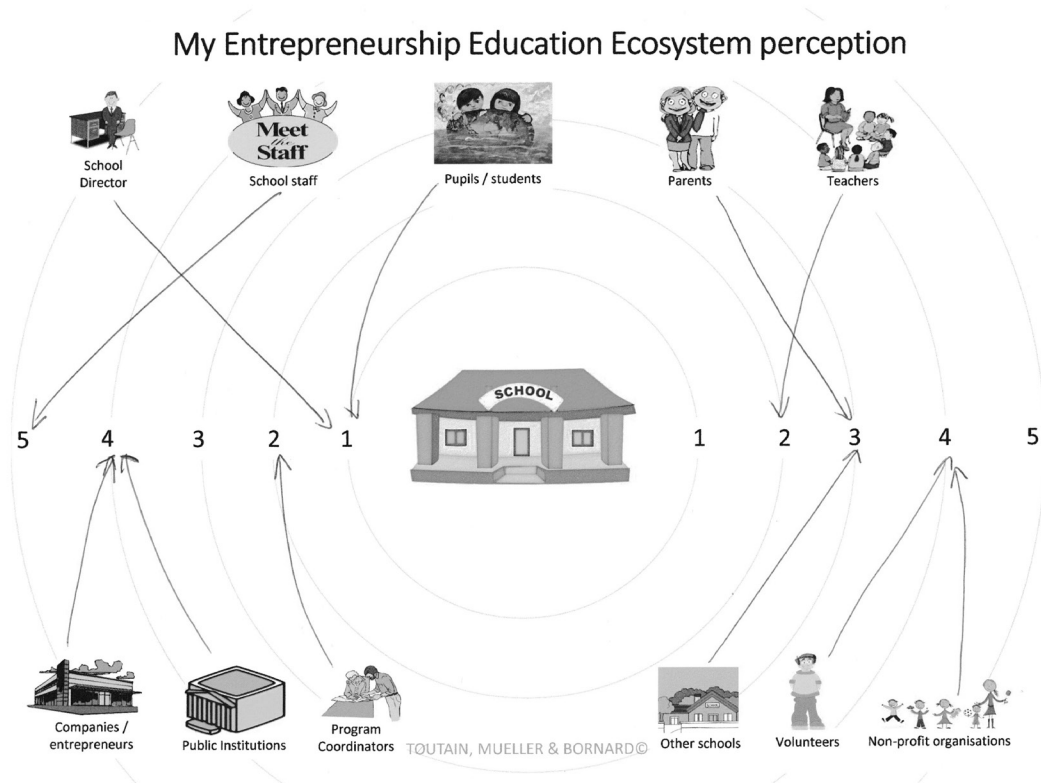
My Entrepreneurship Education Ecosystem perception

School Director

Meet the Staff

School staff

Pupils / students

Parents

Teachers

SCHOOL

5 4 3 2 1

1 2 3 4 5

Companies / entrepreneurs

Public Institutions

Program Coordinators

TOUTAIN, MUELLER & BORNARD©

Other schools

Volunteers

Non-profit organisations